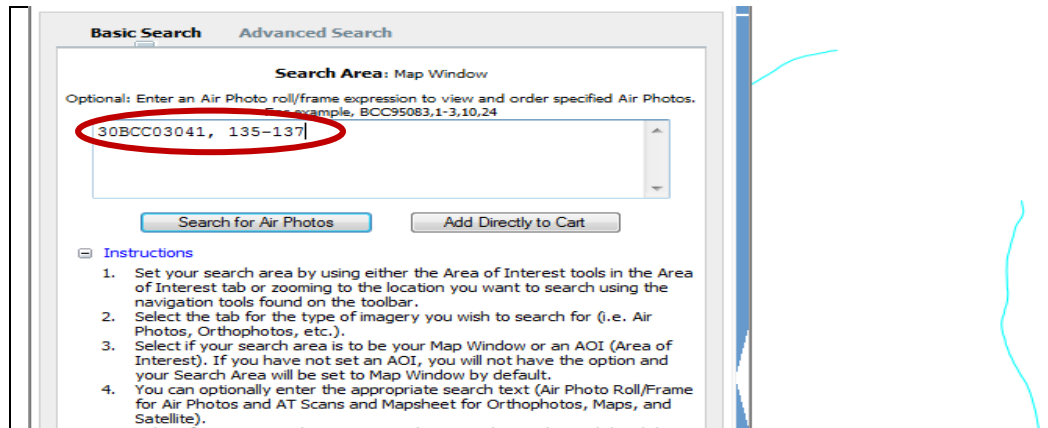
Basic Search Advanced Search

Search Area: Map Window

Optional: Enter an Air Photo roll/frame expression to view and order specified Air Photos. For example, BCC95083,1-3,10,24

30BCC03041, 135-137

Search for Air Photos Add Directly to Cart

Instructions

1. Set your search area by using either the Area of Interest tools in the Area of Interest tab or zooming to the location you want to search using the navigation tools found on the toolbar.
2. Select the tab for the type of imagery you wish to search for (i.e. Air Photos, Orthophotos, etc.).
3. Select if your search area is to be your Map Window or an AOI (Area of Interest). If you have not set an AOI, you will not have the option and your Search Area will be set to Map Window by default.
4. You can optionally enter the appropriate search text (Air Photo Roll/Frame for Air Photos and AT Scans and Mapsheet for Orthophotos, Maps, and Satellite).